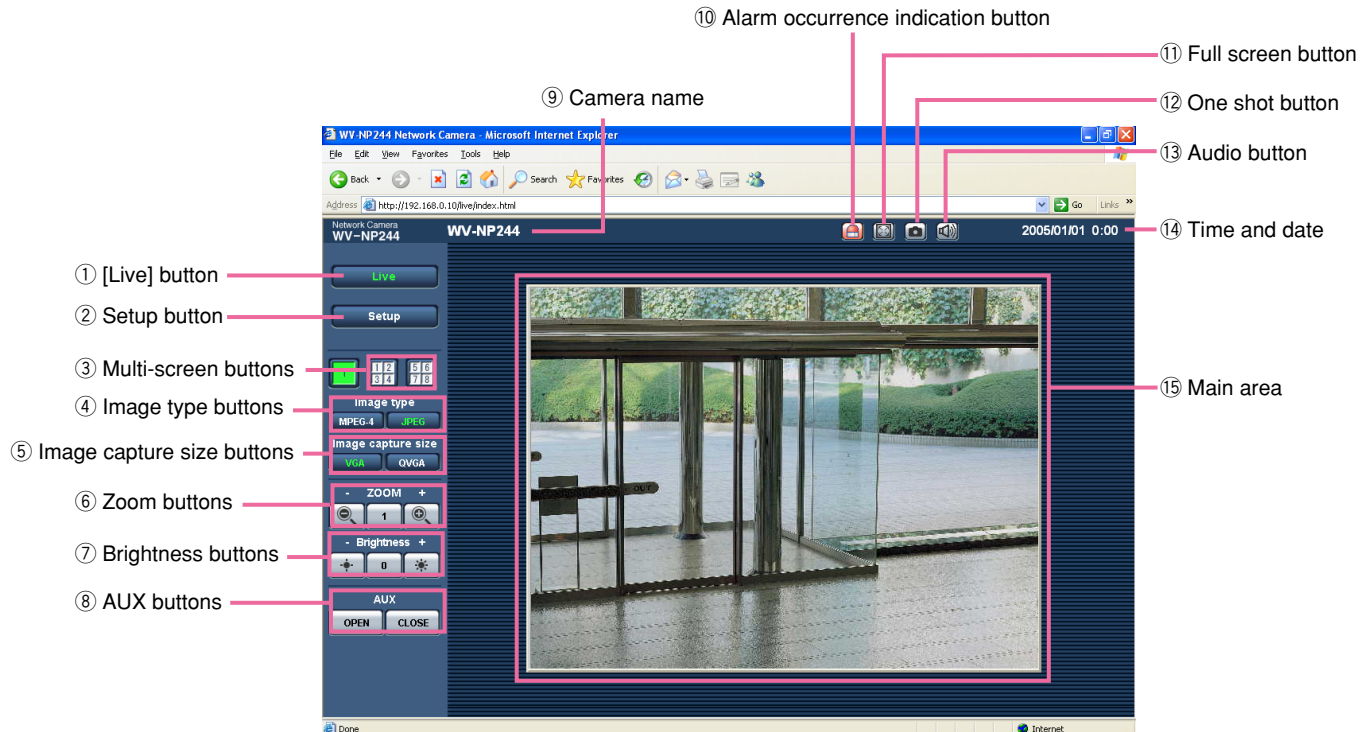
⑩ Alarm occurrence indication button

⑪ Full screen button

⑨ Camera name

⑫ One shot button

⑬ Audio button

⑭ Time and date

① [Live] button

② Setup button

③ Multi-screen buttons

④ Image type buttons

⑤ Image capture size buttons

⑥ Zoom buttons

⑦ Brightness buttons

⑧ AUX buttons

⑮ Main area

WV-NP244 Network Camera - Microsoft Internet Explorer

File Edit View Favorites Tools Help

Back Search Favorites

Address http://192.168.0.10/live/index.html Go Links

Network Camera
WV-NP244

WV-NP244

2005/01/01 0:00

Live

Setup

1 2 3 4 5 6 7 8

Image type
MPEG-4 JPEG

Image capture size
VGA QVGA

- ZOOM +
1

- Brightness +
0

AUX
OPEN CLOSE

OUT

Done Internet